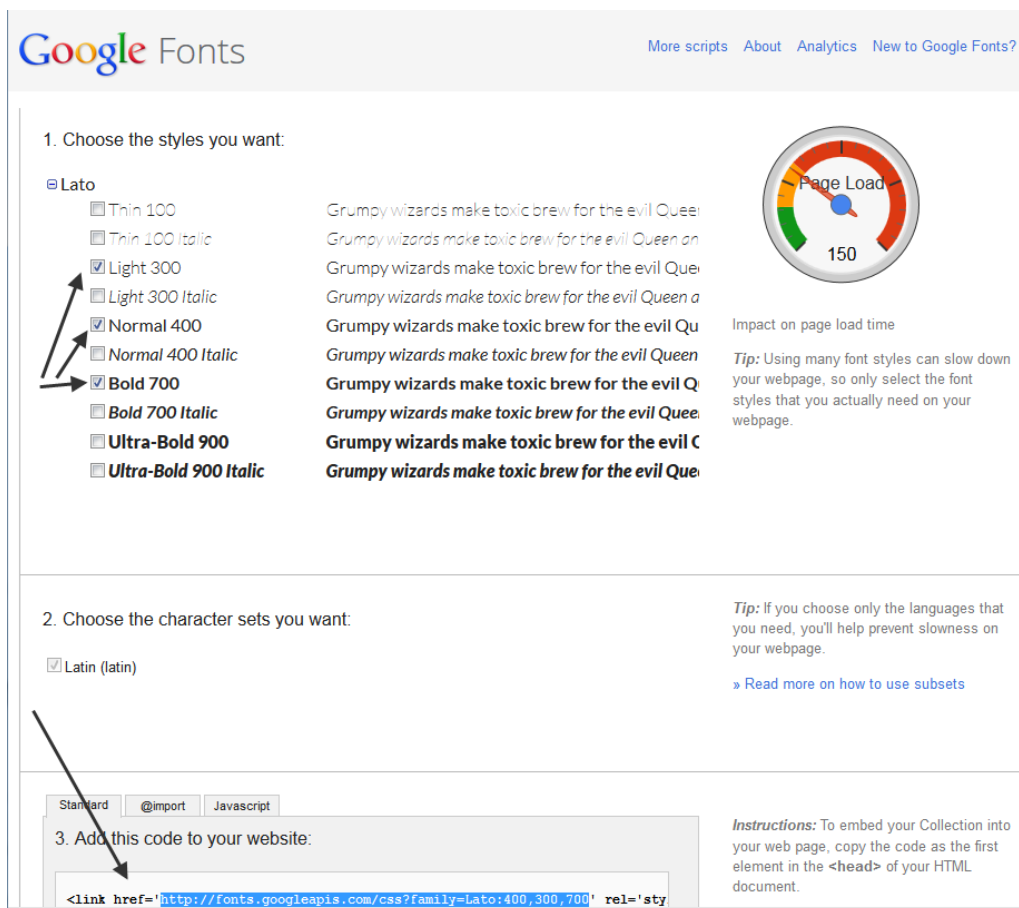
Google Fonts

More scripts About Analytics New to Google Fonts?

1. Choose the styles you want:

⊟ Lato

Thin 100 Grumpy wizards make toxic brew for the evil Quee

Thin 100 Italic Grumpy wizards make toxic brew for the evil Queen an

Light 300 Grumpy wizards make toxic brew for the evil Que

Light 300 Italic Grumpy wizards make toxic brew for the evil Queen a

Normal 400 Grumpy wizards make toxic brew for the evil Qu

Normal 400 Italic Grumpy wizards make toxic brew for the evil Queen

Bold 700 Grumpy wizards make toxic brew for the evil Q

Bold 700 Italic Grumpy wizards make toxic brew for the evil Quee

Ultra-Bold 900 Grumpy wizards make toxic brew for the evil C

Ultra-Bold 900 Italic Grumpy wizards make toxic brew for the evil Que

Page Load

150

Impact on page load time

Tip: Using many font styles can slow down your webpage, so only select the font styles that you actually need on your webpage.

2. Choose the character sets you want:

Latin (latin)

Tip: If you choose only the languages that you need, you'll help prevent slowness on your webpage.

» Read more on how to use subsets

Standard @import Javascript

3. Add this code to your website:

<link href='http://fonts.googleapis.com/css?family=Lato:400,300,700' rel='sty

Instructions: To embed your Collection into your web page, copy the code as the first element in the <head> of your HTML document.